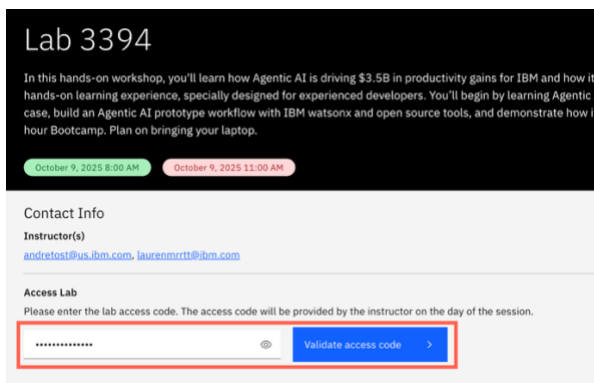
Lab 3394

In this hands-on workshop, you'll learn how Agentic AI is driving \$3.5B in productivity gains for IBM and how it hands-on learning experience, specially designed for experienced developers. You'll begin by learning Agentic case, build an Agentic AI prototype workflow with IBM watsonx and open source tools, and demonstrate how i hour Bootcamp. Plan on bringing your laptop.

October 9, 2025 8:00 AM

October 9, 2025 11:00 AM

Contact Info

Instructor(s)

andretost@us.ibm.com, laurenmrrtt@ibm.com

Access Lab

Please enter the lab access code. The access code will be provided by the instructor on the day of the session.

••••••••••••••

Validate access code ›